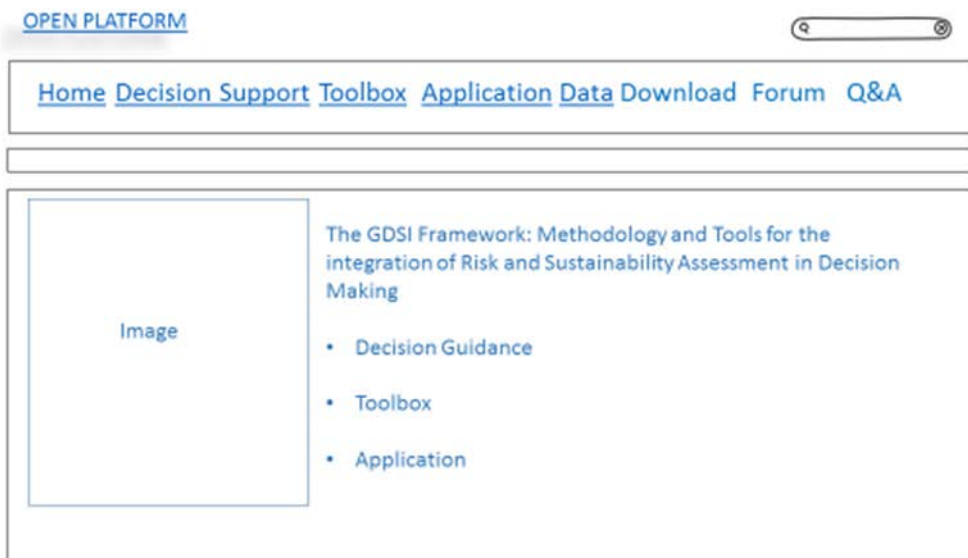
OPEN PLATFORM

Home Decision Support Toolbox Application Data Download Forum Q&A

Image

The GDSI Framework: Methodology and Tools for the integration of Risk and Sustainability Assessment in Decision Making

• Decision Guidance

• Toolbox

• Application